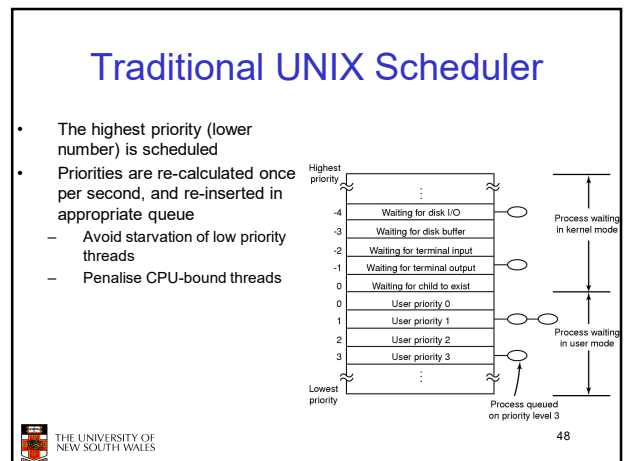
Traditional UNIX Scheduler

- The highest priority (lower number) is scheduled
- Priorities are re-calculated once per second, and re-inserted in appropriate queue
  - Avoid starvation of low priority threads
  - Penalise CPU-bound threads

Highest priority

⋮

-4 Waiting for disk I/O
-3 Waiting for disk buffer
-2 Waiting for terminal input
-1 Waiting for terminal output
0 Waiting for child to exist
0 User priority 0
1 User priority 1
2 User priority 2
3 User priority 3

⋮

Lowest priority

Process waiting in kernel mode

Process waiting in user mode

Process queued on priority level 3

THE UNIVERSITY OF NEW SOUTH WALES

48